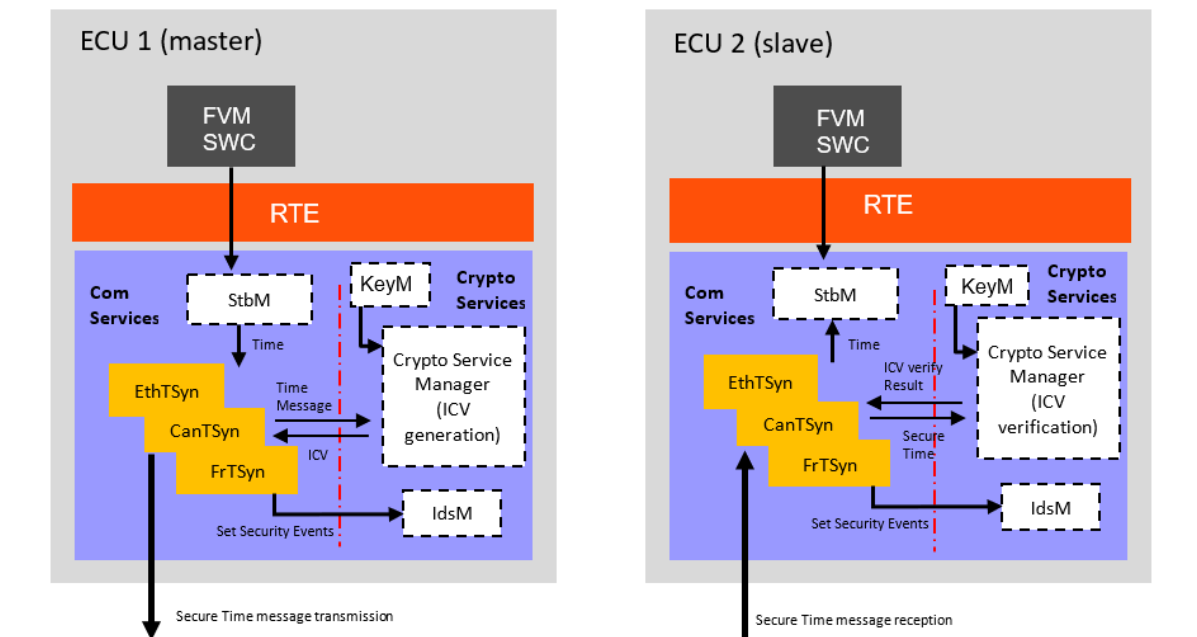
ECU 1 (master)

FVM SWC

RTE

Com Services

StbM

KeyM

Crypto Services

Time

Crypto Service Manager (ICV generation)

EthTSyn

CanTSyn

FrTSyn

Time Message

ICV

IdsM

Set Security Events

Secure Time message transmission

ECU 2 (slave)

FVM SWC

RTE

Com Services

StbM

KeyM

Crypto Services

Time

Crypto Service Manager (ICV verification)

EthTSyn

CanTSyn

FrTSyn

ICV verify Result

Secure Time

IdsM

Set Security Events

Secure Time message reception